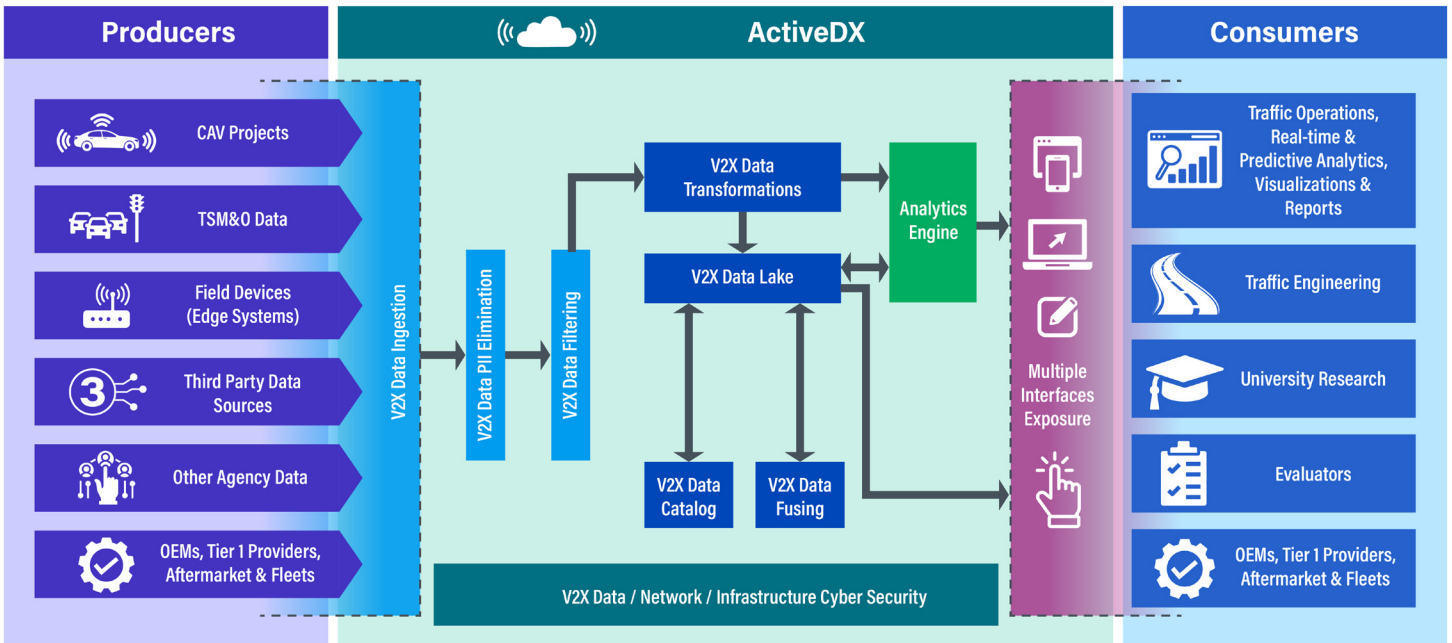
Producers

ActiveDX

Consumers

CAV Projects

TSM&O Data

Field Devices (Edge Systems)

3

Third Party Data Sources

Other Agency Data

OEMs, Tier 1 Providers, Aftermarket & Fleets

V2X Data Ingestion

V2X Data PII Elimination

V2X Data Filtering

V2X Data Transformations

V2X Data Lake

V2X Data Catalog

V2X Data Fusing

Analytics Engine

Multiple Interfaces Exposure

V2X Data / Network / Infrastructure Cyber Security

Traffic Operations, Real-time & Predictive Analytics, Visualizations & Reports

Traffic Engineering

University Research

Evaluators

OEMs, Tier 1 Providers, Aftermarket & Fleets